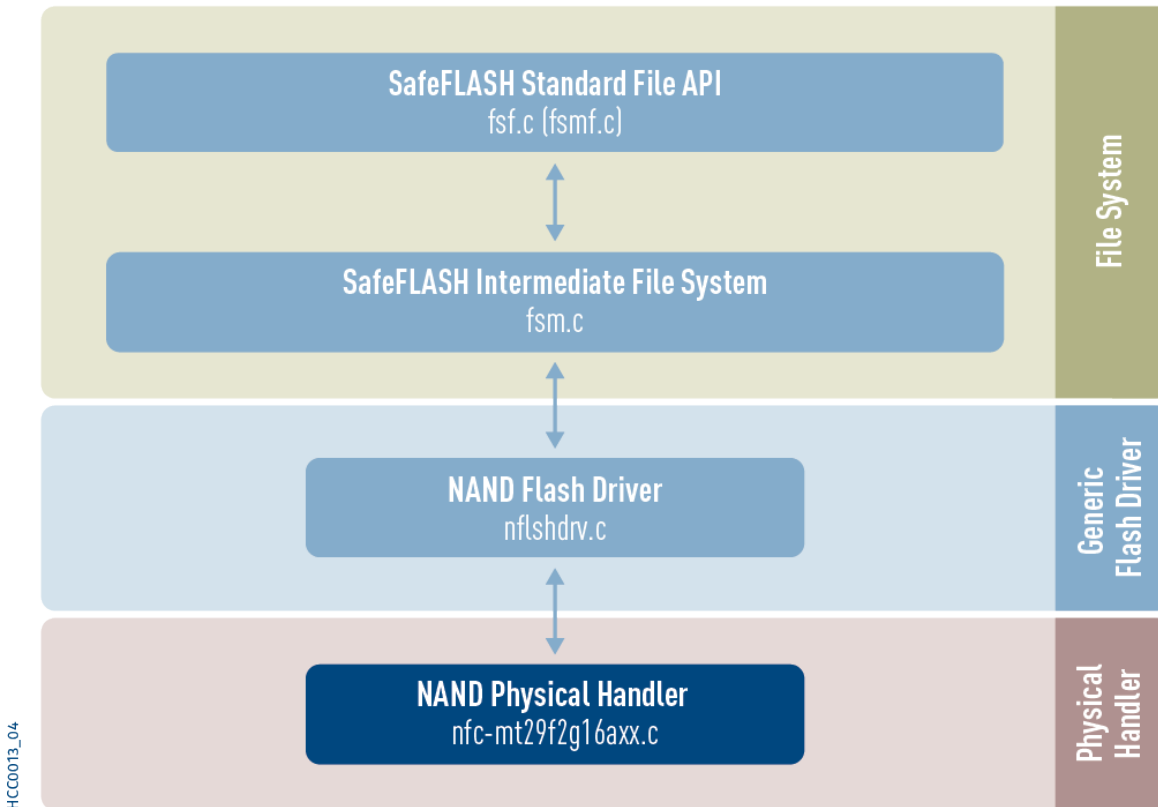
SafeFLASH Standard File API
fsf.c (fsmf.c)

SafeFLASH Intermediate File System
fsm.c

NAND Flash Driver
nflshdrv.c

NAND Physical Handler
nfc-mt29f2g16axx.c

File System

Generic Flash Driver

Physical Handler

HCC0013_04